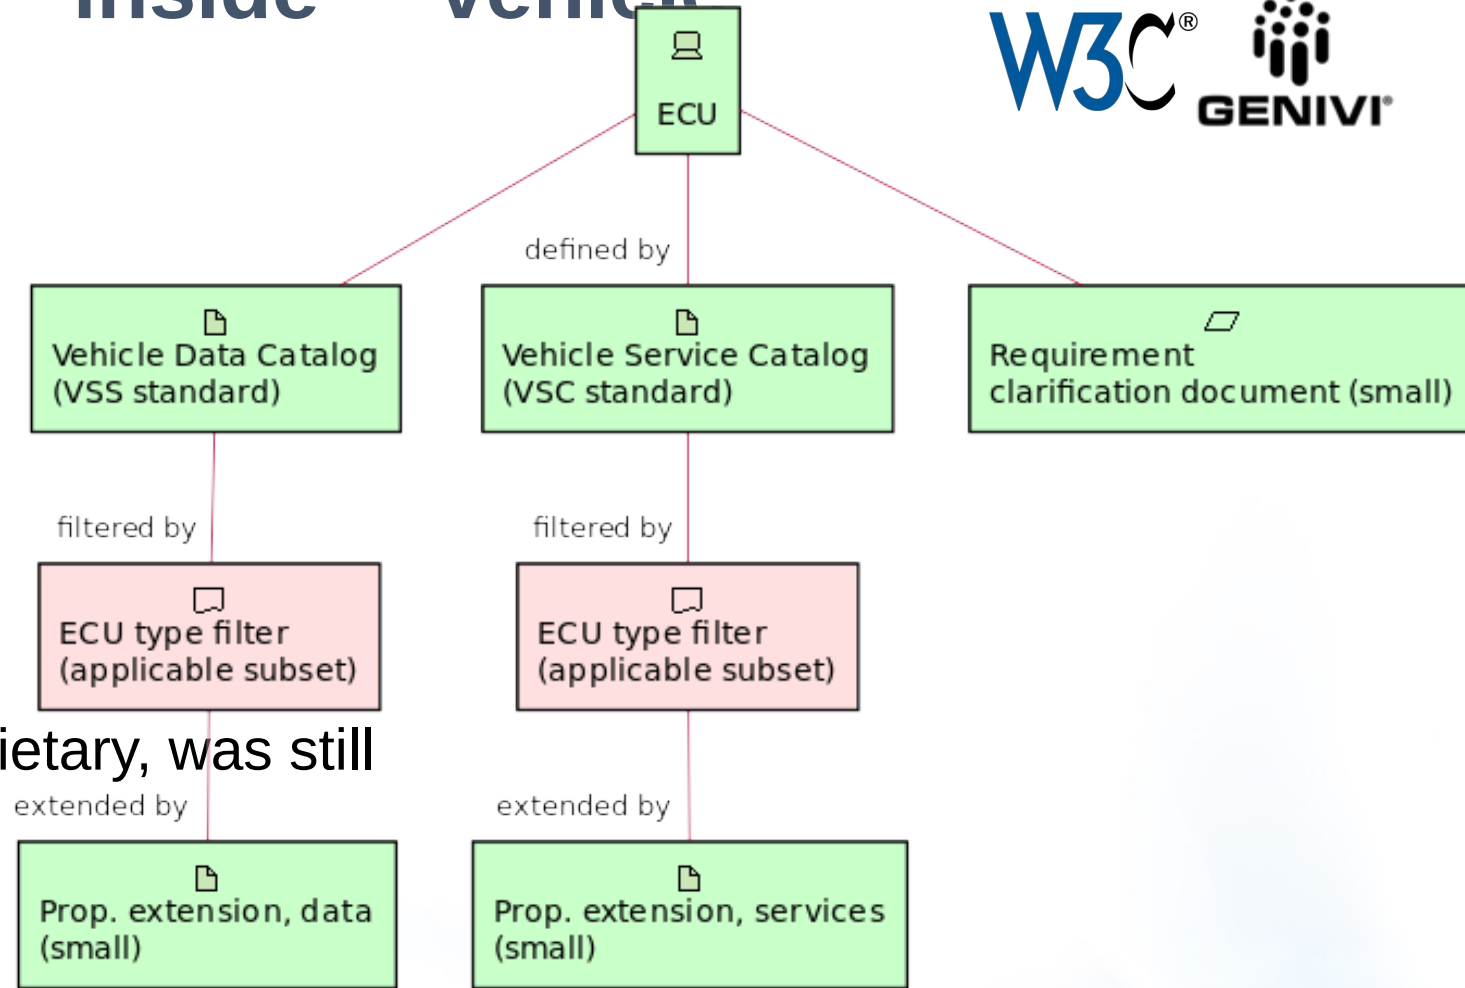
W3C®

GENIVI®

ECU

defined by

Vehicle Data Catalog (VSS standard)

Vehicle Service Catalog (VSC standard)

Requirement clarification document (small)

filtered by

filtered by

ECU type filter (applicable subset)

ECU type filter (applicable subset)

ietary, was still

extended by

extended by

Prop. extension, data (small)

Prop. extension, services (small)